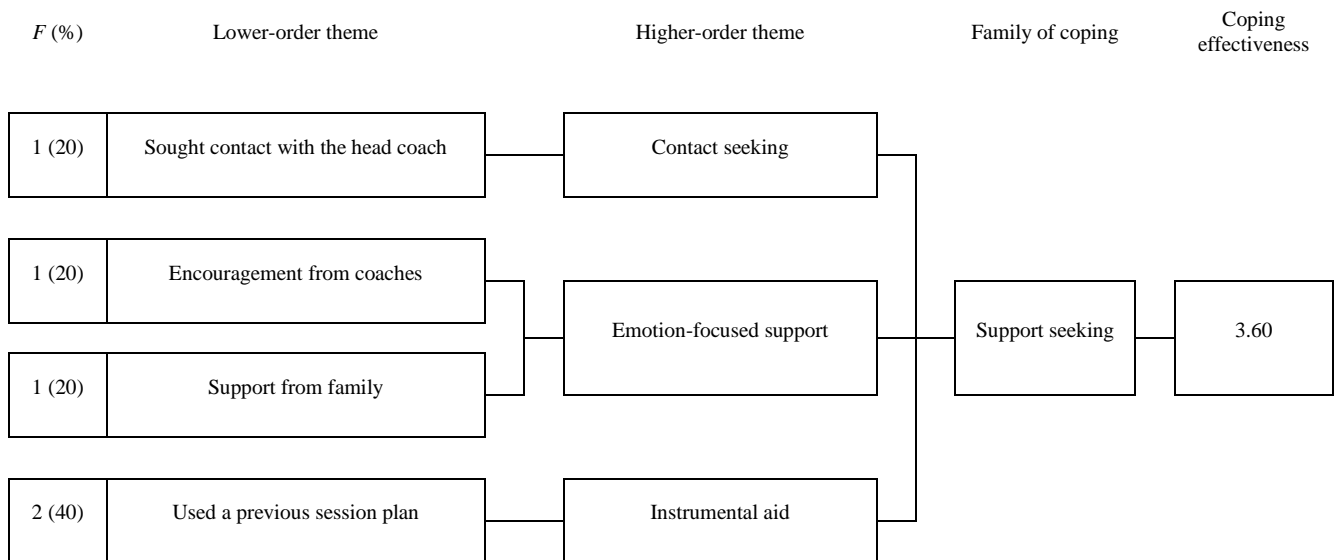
*F* (%) Lower-order theme Higher-order theme Family of coping Coping effectiveness

1 (20) Sought contact with the head coach

Contact seeking

1 (20) Encouragement from coaches

Emotion-focused support

Support seeking

3.60

1 (20) Support from family

2 (40) Used a previous session plan

Instrumental aid